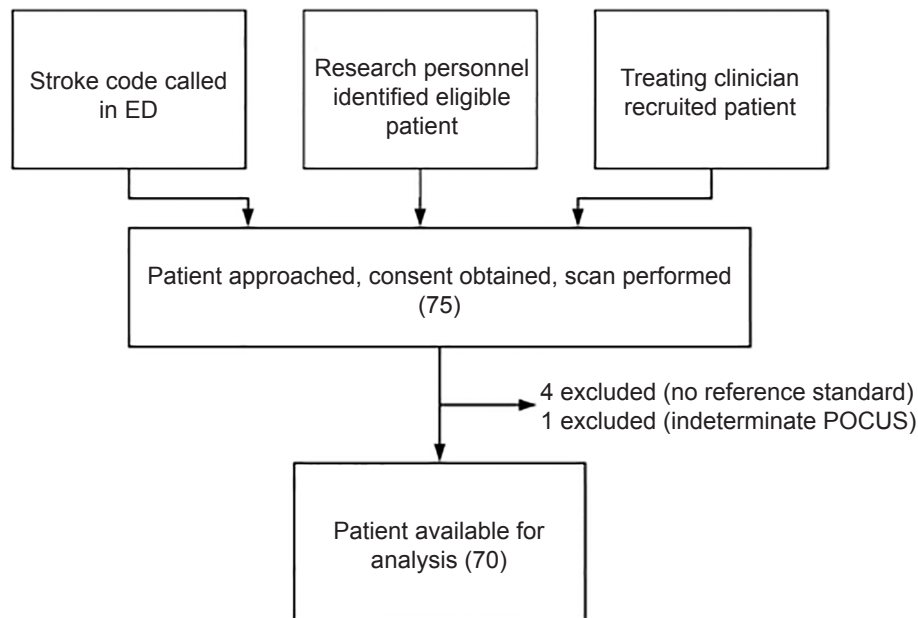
Stroke code called in ED

Research personnel identified eligible patient

Treating clinician recruited patient

Patient approached, consent obtained, scan performed (75)

4 excluded (no reference standard)
1 excluded (indeterminate POCUS)

Patient available for analysis (70)